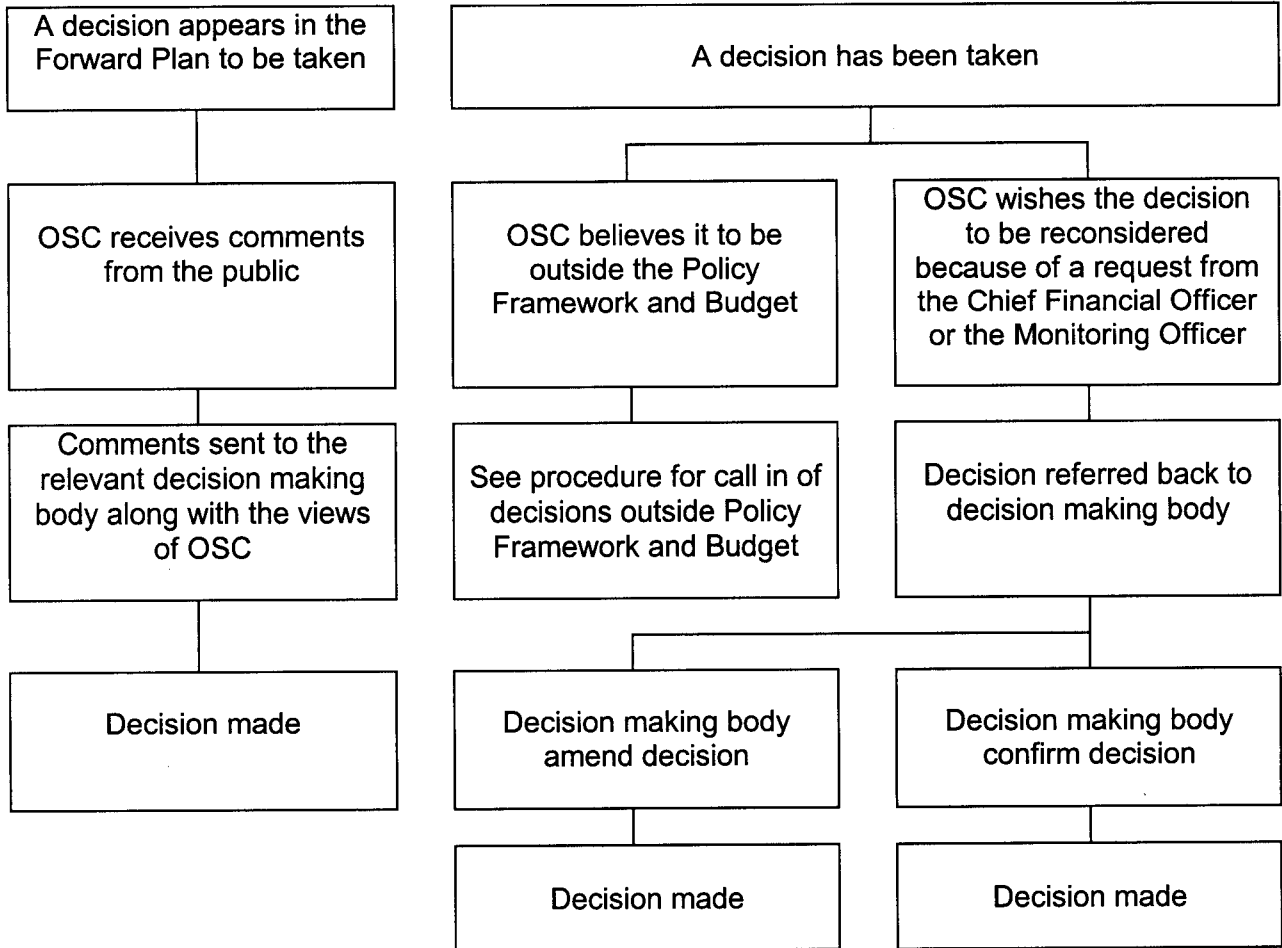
A decision appears in the Forward Plan to be taken

OSC receives comments from the public

Comments sent to the relevant decision making body along with the views of OSC

Decision made

A decision has been taken

OSC believes it to be outside the Policy Framework and Budget

See procedure for call in of decisions outside Policy Framework and Budget

OSC wishes the decision to be reconsidered because of a request from the Chief Financial Officer or the Monitoring Officer

Decision referred back to decision making body

Decision making body amend decision

Decision made

Decision making body confirm decision

Decision made